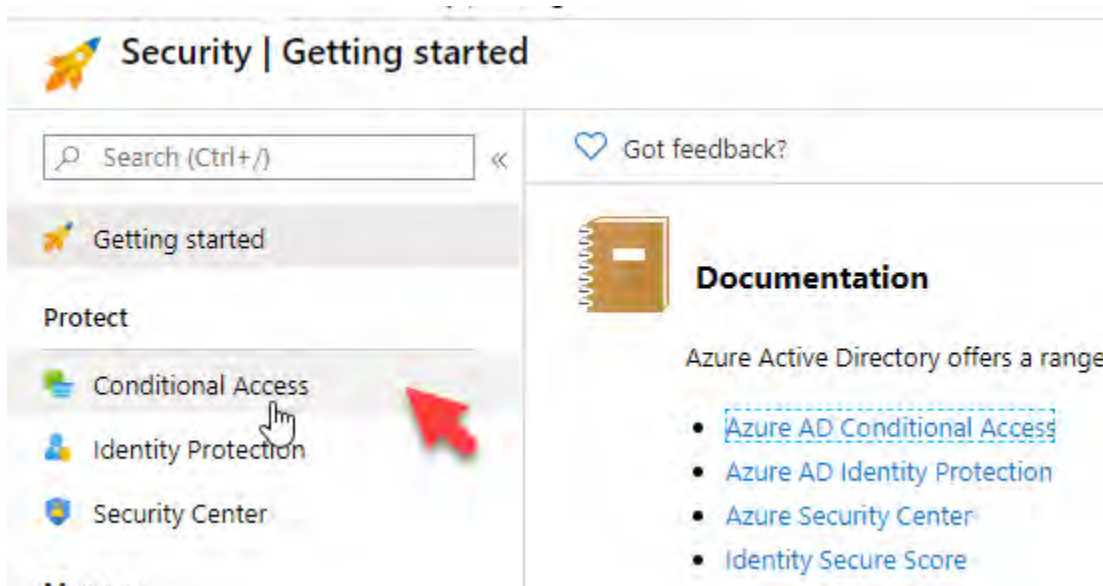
Security | Getting started

Search (Ctrl+/)

«

Getting started

Protect

Conditional Access

Identity Protection

Security Center

Got feedback?

Documentation

Azure Active Directory offers a range

- Azure AD Conditional Access
- Azure AD Identity Protection
- Azure Security Center
- Identity Secure Score